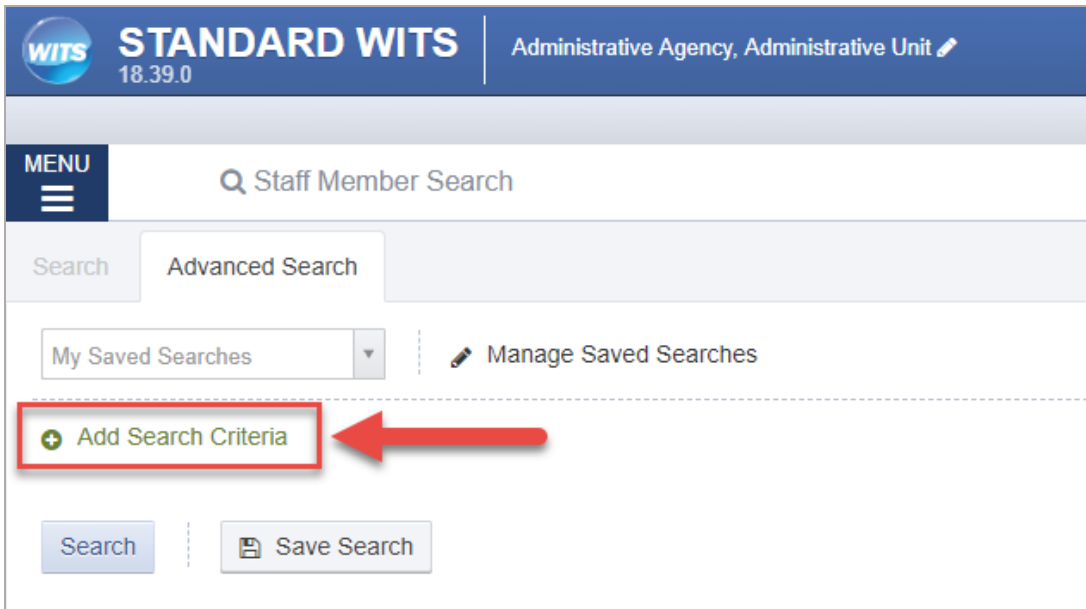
WITS STANDARD WITS
18.39.0
Administrative Agency, Administrative Unit

MENU

Staff Member Search

Search
Advanced Search

My Saved Searches
Manage Saved Searches

Add Search Criteria

Search
Save Search